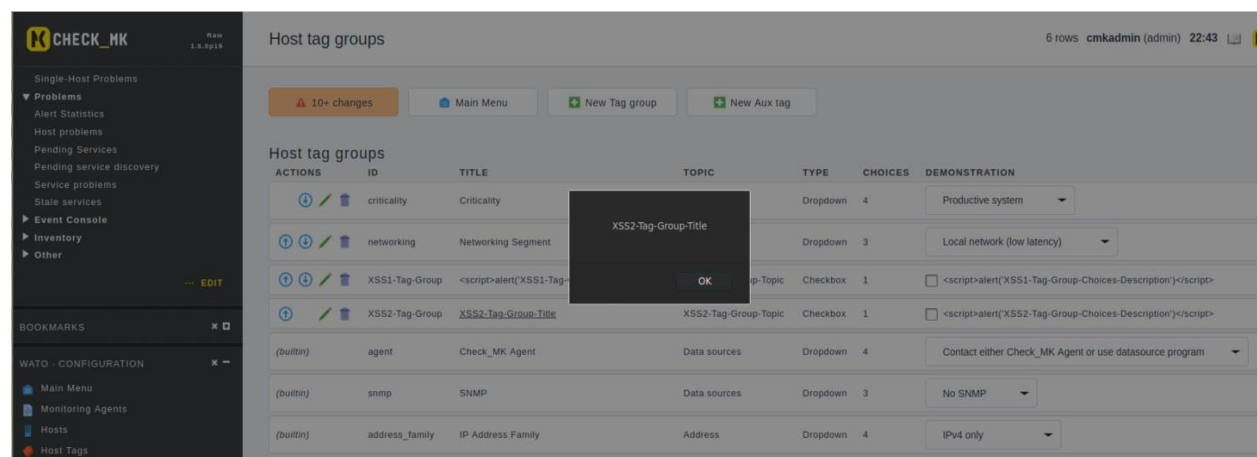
CHECK_MK Raw 1.5.0p19

Single-Host Problems
▼ Problems
Alert Statistics
Host problems
Pending Services
Pending service discovery
Service problems
Stale services
▶ Event Console
▶ Inventory
▶ Other
··· EDIT

BOOKMARKS

WATO · CONFIGURATION
Main Menu
Monitoring Agents
Hosts
Host Tags

Host tag groups

6 rows cmkadmin (admin) 22:43

10+ changes
Main Menu
New Tag group
New Aux tag

Host tag groups

| ACTIONS | ID | TITLE | TOPIC | TYPE | CHOICES | DEMONSTRATION |
|---|---|---|---|---|---|---|
| | criticality | Criticality | | Dropdown | 4 | Productive system |
| | networking | Networking Segment | | Dropdown | 3 | Local network (low latency) |
| | XSS1-Tag-Group | <script>alert('XSS1-Tag-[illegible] | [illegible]p-Topic | Checkbox | 1 | <script>alert('XSS1-Tag-Group-Choices-Description')</script> |
| | XSS2-Tag-Group | XSS2-Tag-Group-Title | XSS2-Tag-Group-Topic | Checkbox | 1 | <script>alert('XSS2-Tag-Group-Choices-Description')</script> |
| (builtin) | agent | Check_MK Agent | Data sources | Dropdown | 4 | Contact either Check_MK Agent or use datasource program |
| (builtin) | snmp | SNMP | Data sources | Dropdown | 3 | No SNMP |
| (builtin) | address_family | IP Address Family | Address | Dropdown | 4 | IPv4 only |

XSS2-Tag-Group-Title

OK